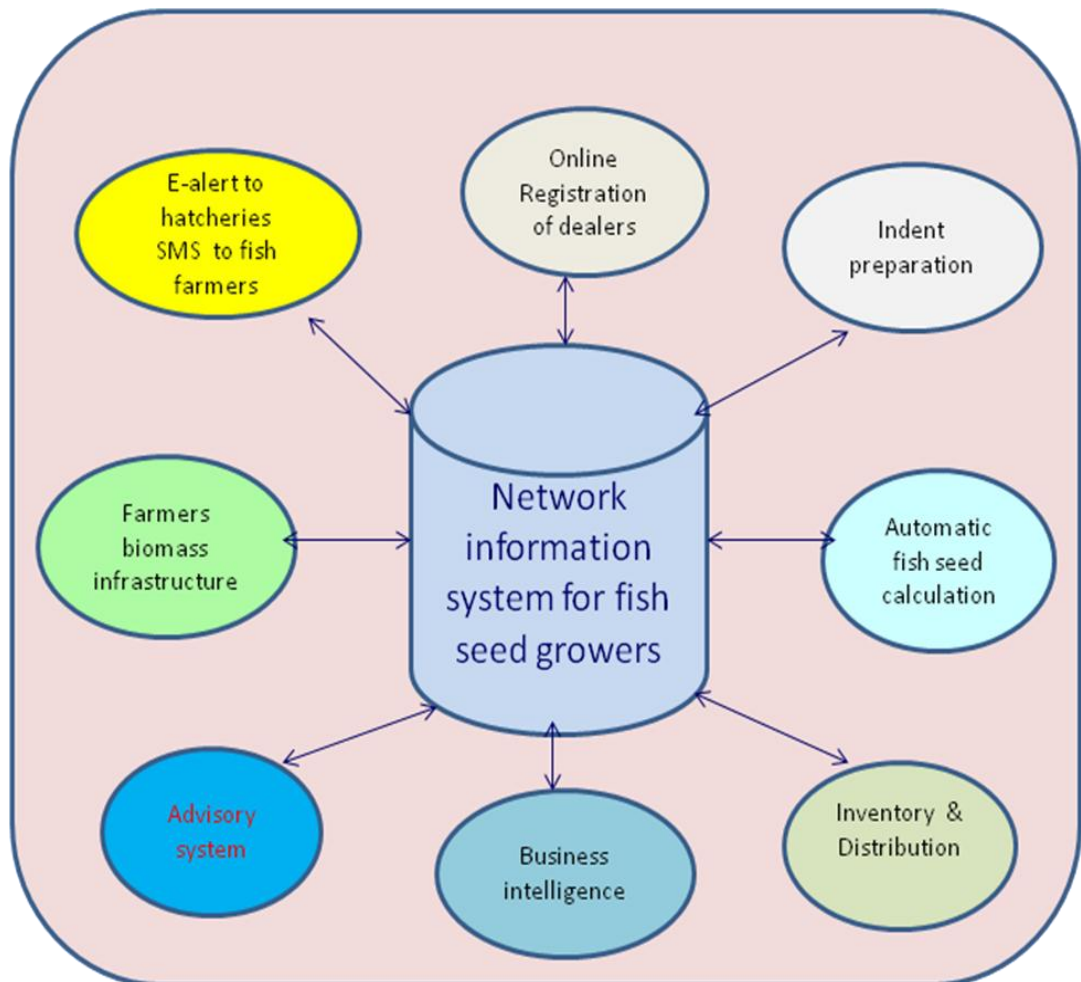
Online Registration of dealers

E-alert to hatcheries SMS to fish farmers

Indent preparation

Network information system for fish seed growers

Farmers biomass infrastructure

Automatic fish seed calculation

Advisory system

Business intelligence

Inventory & Distribution